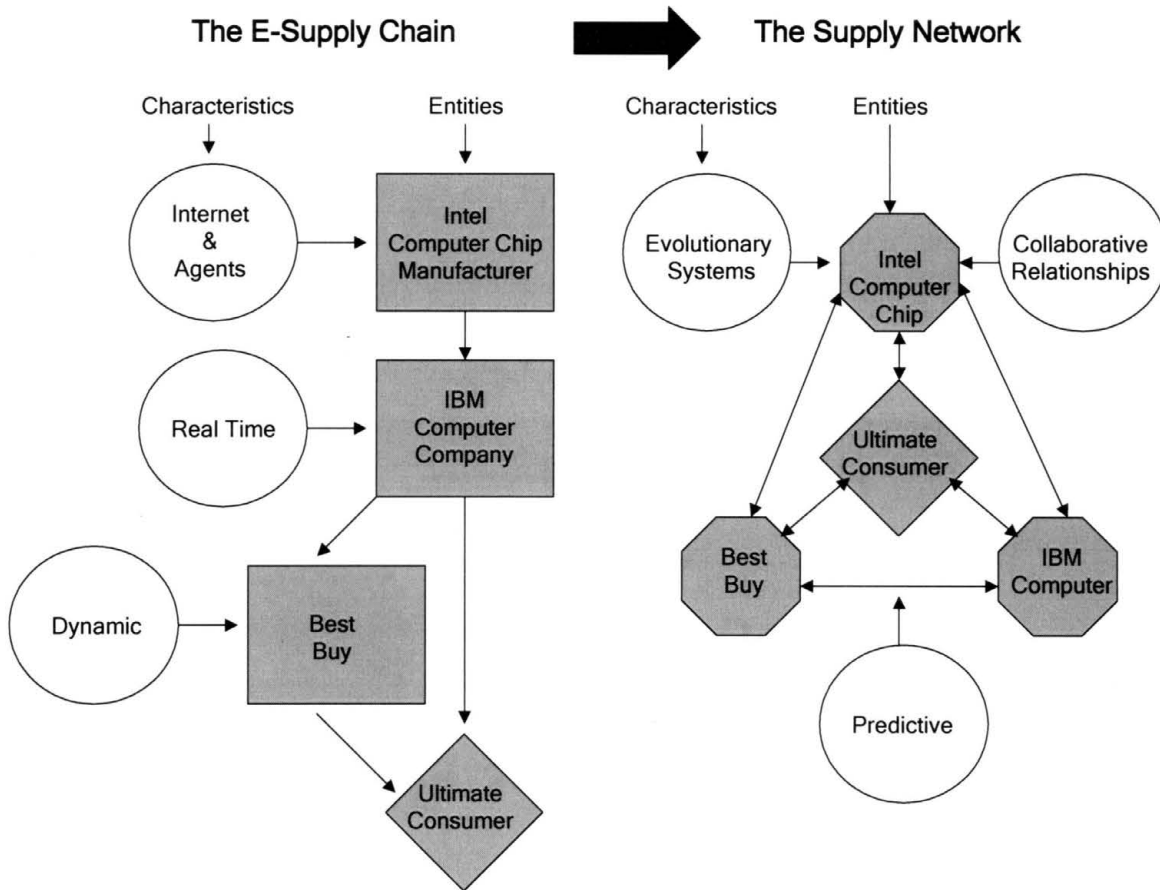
The E-Supply Chain

Characteristics

Entities

Internet & Agents

Intel Computer Chip Manufacturer

Real Time

IBM Computer Company

Dynamic

Best Buy

Ultimate Consumer

The Supply Network

Characteristics

Entities

Evolutionary Systems

Intel Computer Chip

Collaborative Relationships

Ultimate Consumer

Best Buy

IBM Computer

Predictive